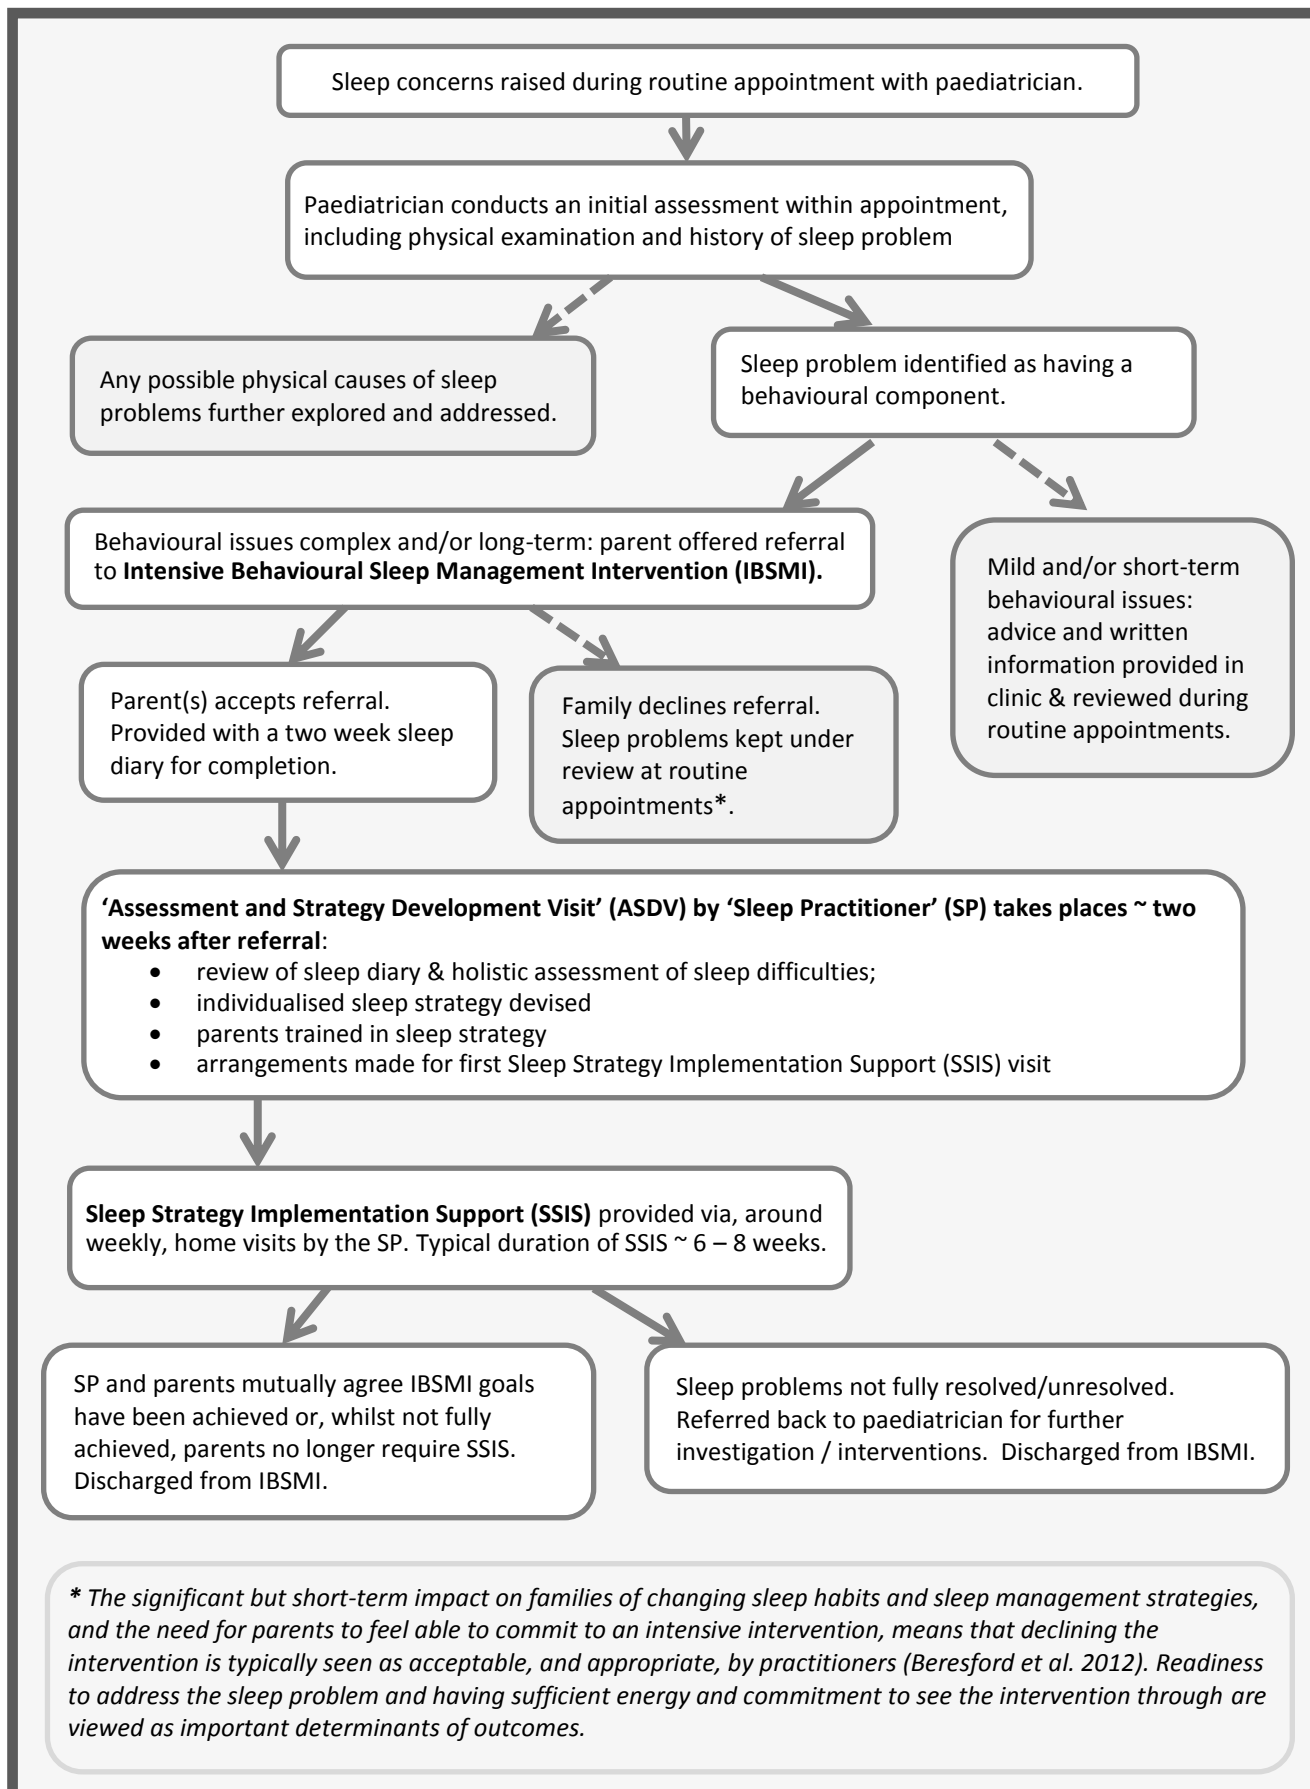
Sleep concerns raised during routine appointment with paediatrician.

Paediatrician conducts an initial assessment within appointment, including physical examination and history of sleep problem

Any possible physical causes of sleep problems further explored and addressed.

Sleep problem identified as having a behavioural component.

Behavioural issues complex and/or long-term: parent offered referral to **Intensive Behavioural Sleep Management Intervention (IBSMI).**

Mild and/or short-term behavioural issues: advice and written information provided in clinic & reviewed during routine appointments.

Parent(s) accepts referral. Provided with a two week sleep diary for completion.

Family declines referral. Sleep problems kept under review at routine appointments*.

**'Assessment and Strategy Development Visit' (ASDV) by 'Sleep Practitioner' (SP) takes places ~ two weeks after referral**:
- review of sleep diary & holistic assessment of sleep difficulties;
- individualised sleep strategy devised
- parents trained in sleep strategy
- arrangements made for first Sleep Strategy Implementation Support (SSIS) visit

**Sleep Strategy Implementation Support (SSIS)** provided via, around weekly, home visits by the SP. Typical duration of SSIS ~ 6 – 8 weeks.

SP and parents mutually agree IBSMI goals have been achieved or, whilst not fully achieved, parents no longer require SSIS. Discharged from IBSMI.

Sleep problems not fully resolved/unresolved. Referred back to paediatrician for further investigation / interventions. Discharged from IBSMI.

*** *The significant but short-term impact on families of changing sleep habits and sleep management strategies, and the need for parents to feel able to commit to an intensive intervention, means that declining the intervention is typically seen as acceptable, and appropriate, by practitioners (Beresford et al. 2012). Readiness to address the sleep problem and having sufficient energy and commitment to see the intervention through are viewed as important determinants of outcomes.*